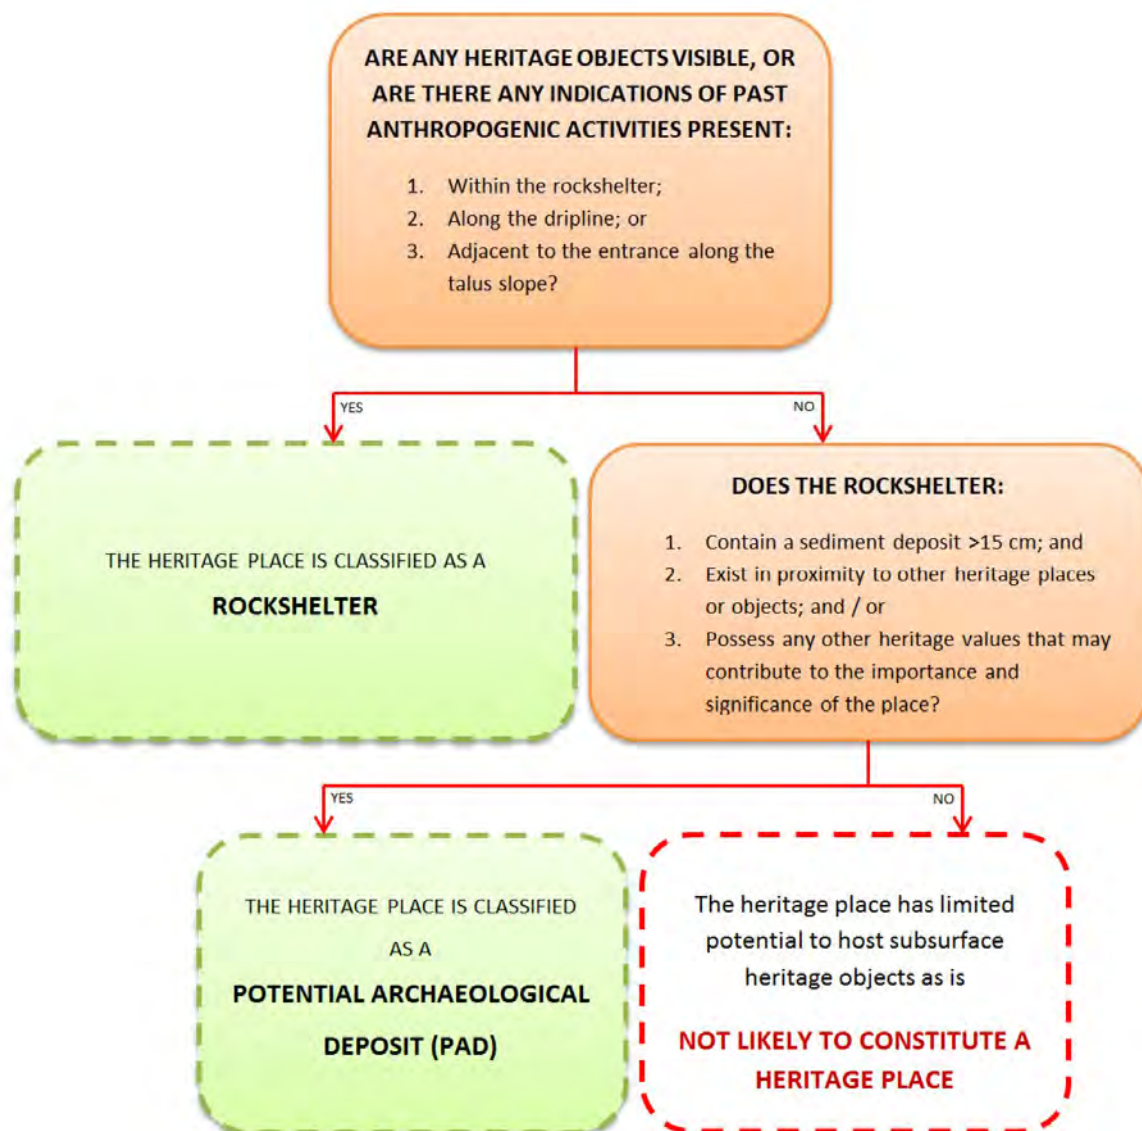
ARE ANY HERITAGE OBJECTS VISIBLE, OR ARE THERE ANY INDICATIONS OF PAST ANTHROPOGENIC ACTIVITIES PRESENT:

1. Within the rockshelter;
2. Along the dripline; or
3. Adjacent to the entrance along the talus slope?

YES

NO

THE HERITAGE PLACE IS CLASSIFIED AS A

ROCKSHELTER

DOES THE ROCKSHELTER:

1. Contain a sediment deposit >15 cm; and
2. Exist in proximity to other heritage places or objects; and / or
3. Possess any other heritage values that may contribute to the importance and significance of the place?

YES

NO

THE HERITAGE PLACE IS CLASSIFIED AS A

POTENTIAL ARCHAEOLOGICAL DEPOSIT (PAD)

The heritage place has limited potential to host subsurface heritage objects as is

NOT LIKELY TO CONSTITUTE A HERITAGE PLACE